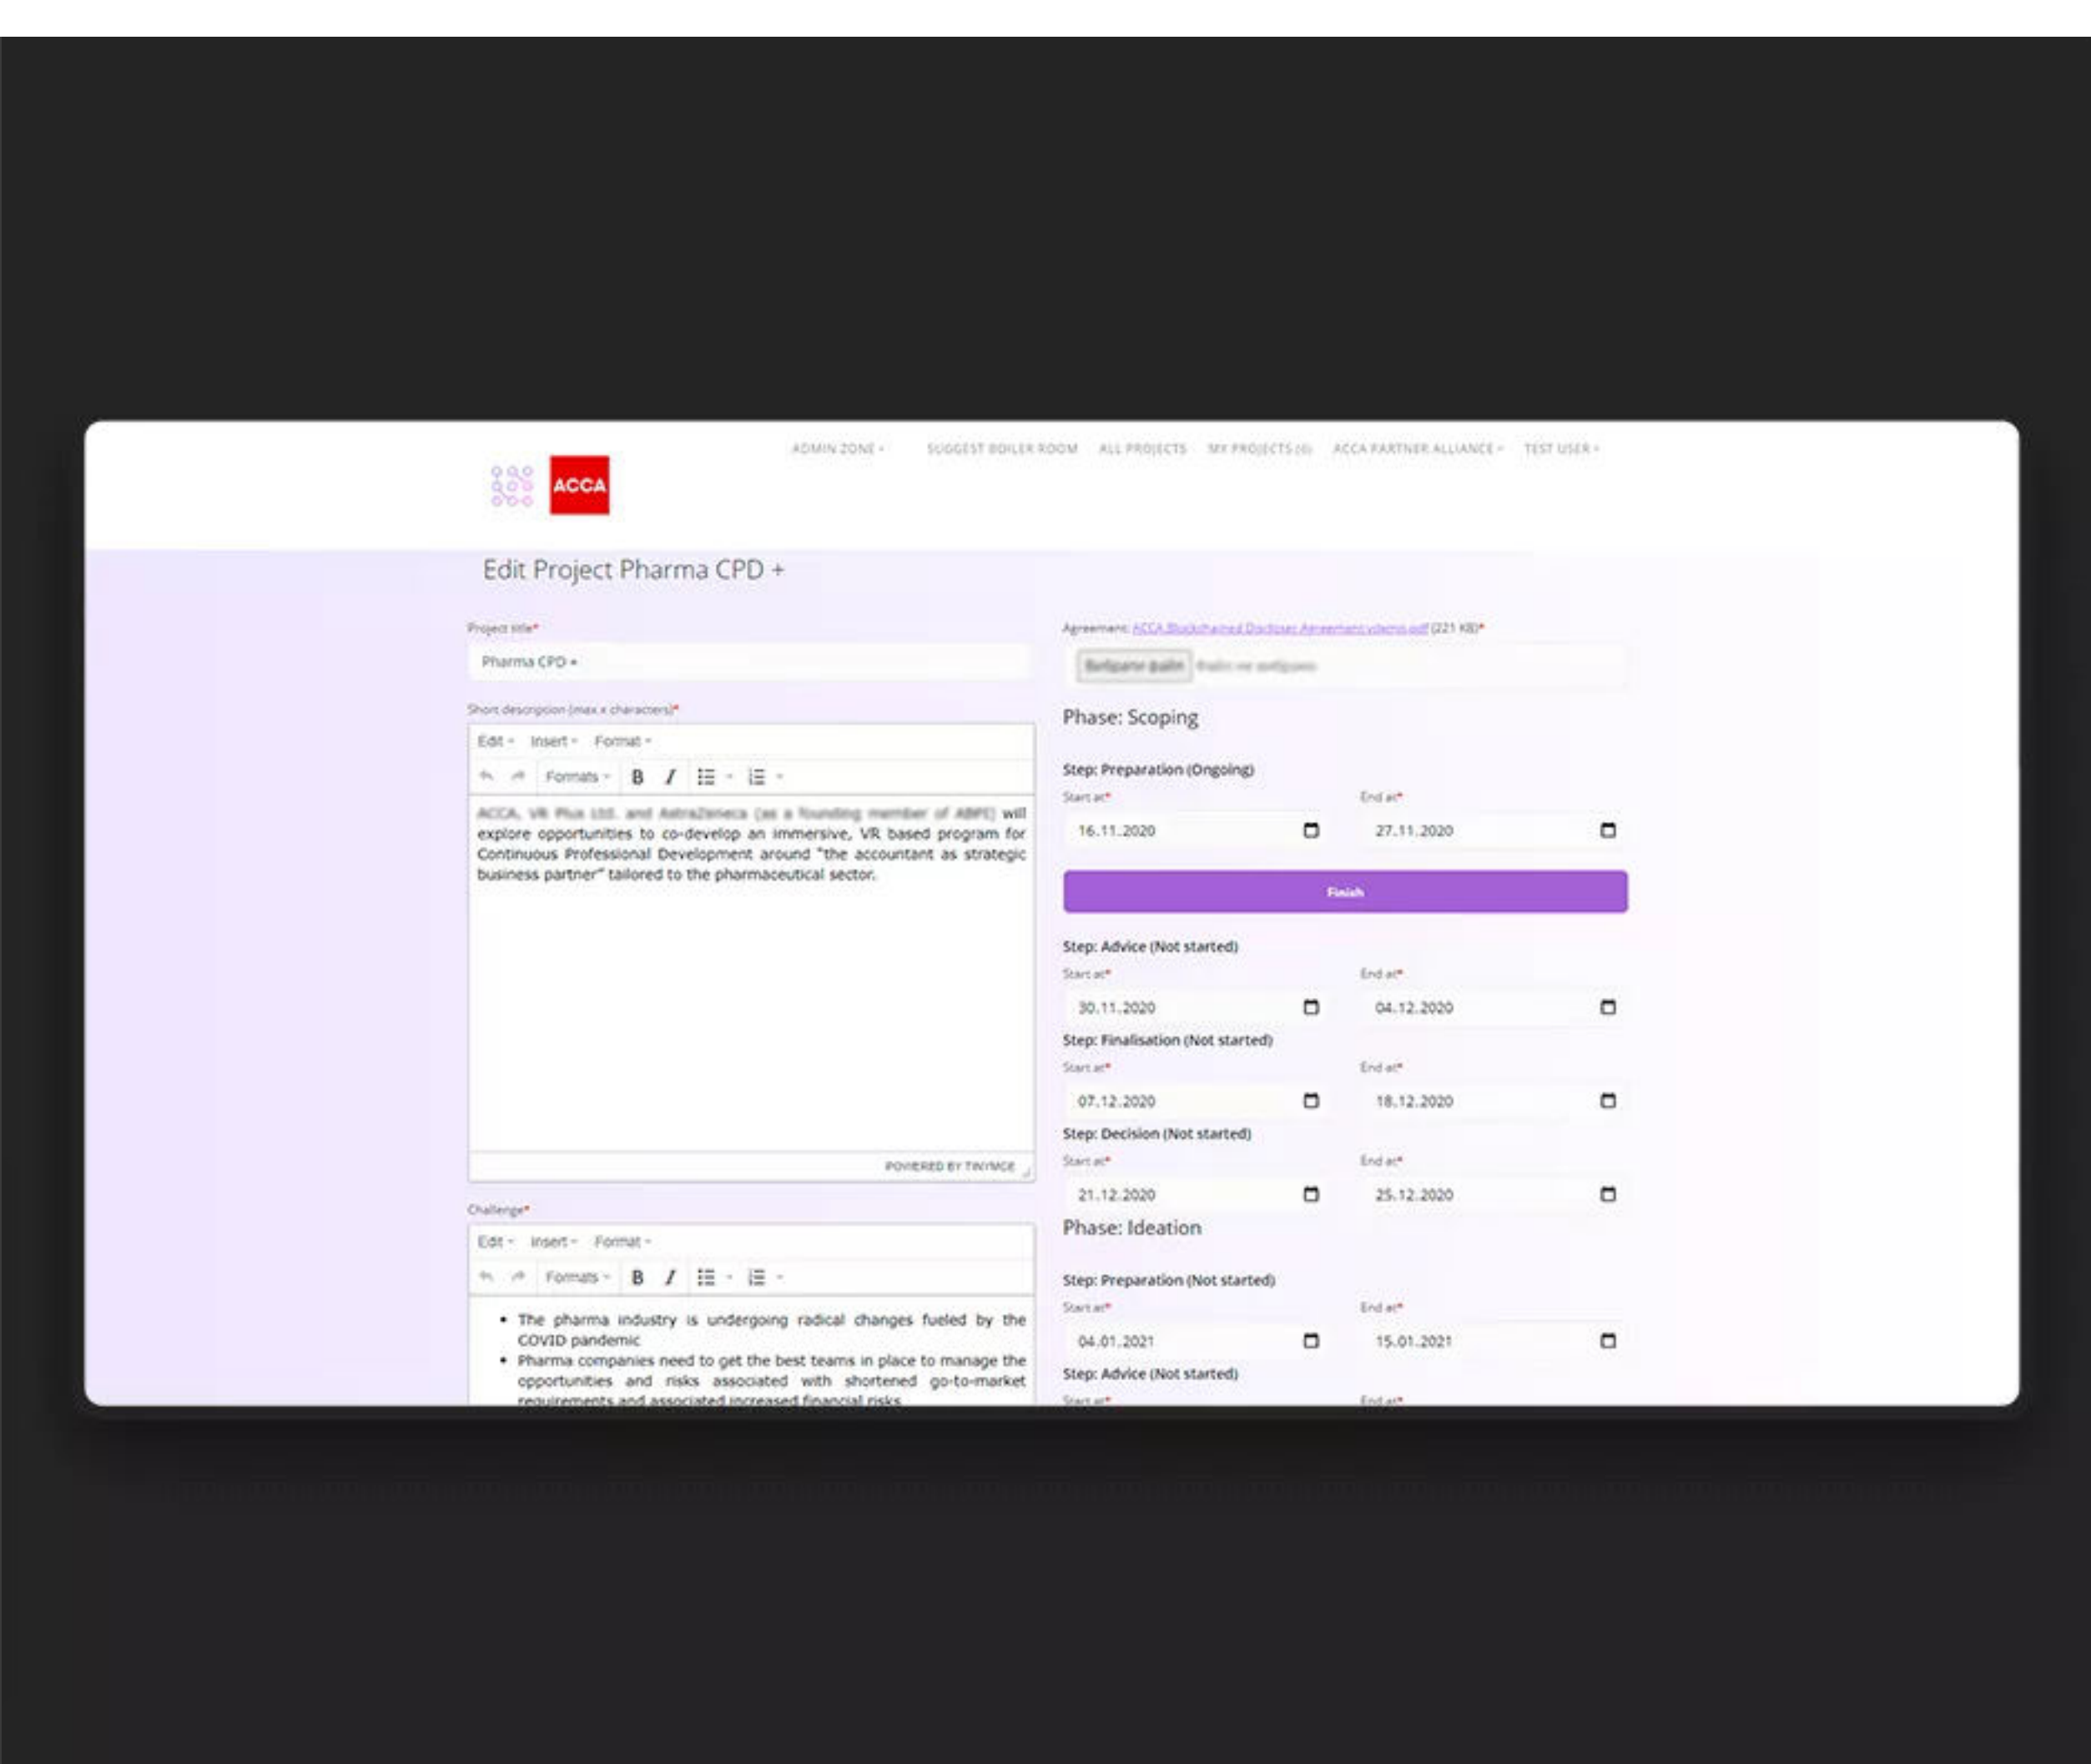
ACCA

ADMIN ZONE ▾ SUGGEST BOILER ROOM ALL PROJECTS MY PROJECTS (0) ACCA PARTNER ALLIANCE ▾ TEST USER ▾

Edit Project Pharma CPD +

Project title*

Pharma CPD +

Short description (max x characters)*

Edit ▾ Insert ▾ Format ▾

Formats ▾ B I

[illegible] will explore opportunities to co-develop an immersive, VR based program for Continuous Professional Development around "the accountant as strategic business partner" tailored to the pharmaceutical sector.

POWERED BY TINYMCE

Challenge*

Edit ▾ Insert ▾ Format ▾

Formats ▾ B I

• The pharma industry is undergoing radical changes fueled by the COVID pandemic
• Pharma companies need to get the best teams in place to manage the opportunities and risks associated with shortened go-to-market requirements and associated increased financial risks

Agreement: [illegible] (221 KB)*

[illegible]

Phase: Scoping

Step: Preparation (Ongoing)

Start at*
16.11.2020
End at*
27.11.2020

Finish

Step: Advice (Not started)

Start at*
30.11.2020
End at*
04.12.2020

Step: Finalisation (Not started)

Start at*
07.12.2020
End at*
18.12.2020

Step: Decision (Not started)

Start at*
21.12.2020
End at*
25.12.2020

Phase: Ideation

Step: Preparation (Not started)

Start at*
04.01.2021
End at*
15.01.2021

Step: Advice (Not started)

Start at*
End at*